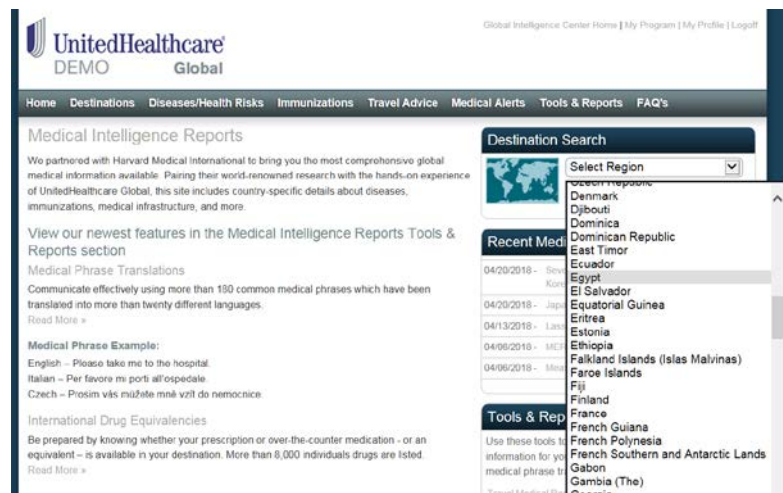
UnitedHealthcare
DEMO Global

Global Intelligence Center Home | My Program | My Profile | Logoff

Home Destinations Diseases/Health Risks Immunizations Travel Advice Medical Alerts Tools & Reports FAQ's

Medical Intelligence Reports

We partnered with Harvard Medical International to bring you the most comprehensive global medical information available. Pairing their world-renowned research with the hands-on experience of UnitedHealthcare Global, this site includes country-specific details about diseases, immunizations, medical infrastructure, and more.

View our newest features in the Medical Intelligence Reports Tools & Reports section

Medical Phrase Translations

Communicate effectively using more than 180 common medical phrases which have been translated into more than twenty different languages.
Read More »

Medical Phrase Example:
English – Please take me to the hospital.
Italian – Per favore mi porti all'ospedale.
Czech – Prosim vás můžete mně vzít do nemocnice.

International Drug Equivalencies

Be prepared by knowing whether your prescription or over-the-counter medication - or an equivalent – is available in your destination. More than 8,000 individuals drugs are listed.
Read More »

Destination Search

Select Region

Czech Republic
Denmark
Djibouti
Dominica
Dominican Republic
East Timor
Ecuador
Egypt
El Salvador
Equatorial Guinea
Eritrea
Estonia
Ethiopia
Falkland Islands (Islas Malvinas)
Faroe Islands
Fiji
Finland
France
French Guiana
French Polynesia
French Southern and Antarctic Lands
Gabon
Gambia (The)
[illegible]

Recent Medi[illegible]

04/20/2018 - Sev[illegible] Kor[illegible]
04/20/2018 - Japa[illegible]
04/13/2018 - Las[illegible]
04/06/2018 - MER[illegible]
04/06/2018 - Mex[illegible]

Tools & Rep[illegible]

Use these tools t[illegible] information for yo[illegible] medical phrase tr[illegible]